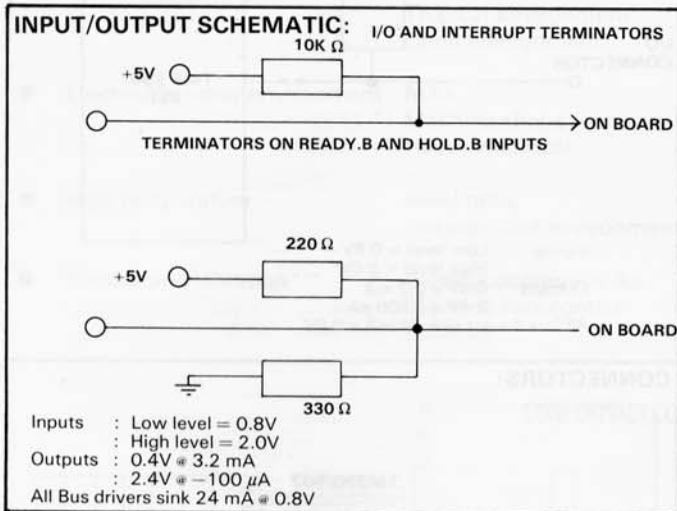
INPUT/OUTPUT SCHEMATIC: I/O AND INTERRUPT TERMINATORS

10K Ω

+5V

ON BOARD

TERMINATORS ON READY.B AND HOLD.B INPUTS

220 Ω

+5V

ON BOARD

330 Ω

Inputs : Low level = 0.8V
: High level = 2.0V
Outputs : 0.4V @ 3.2 mA
: 2.4V @ −100 μA
All Bus drivers sink 24 mA @ 0.8V